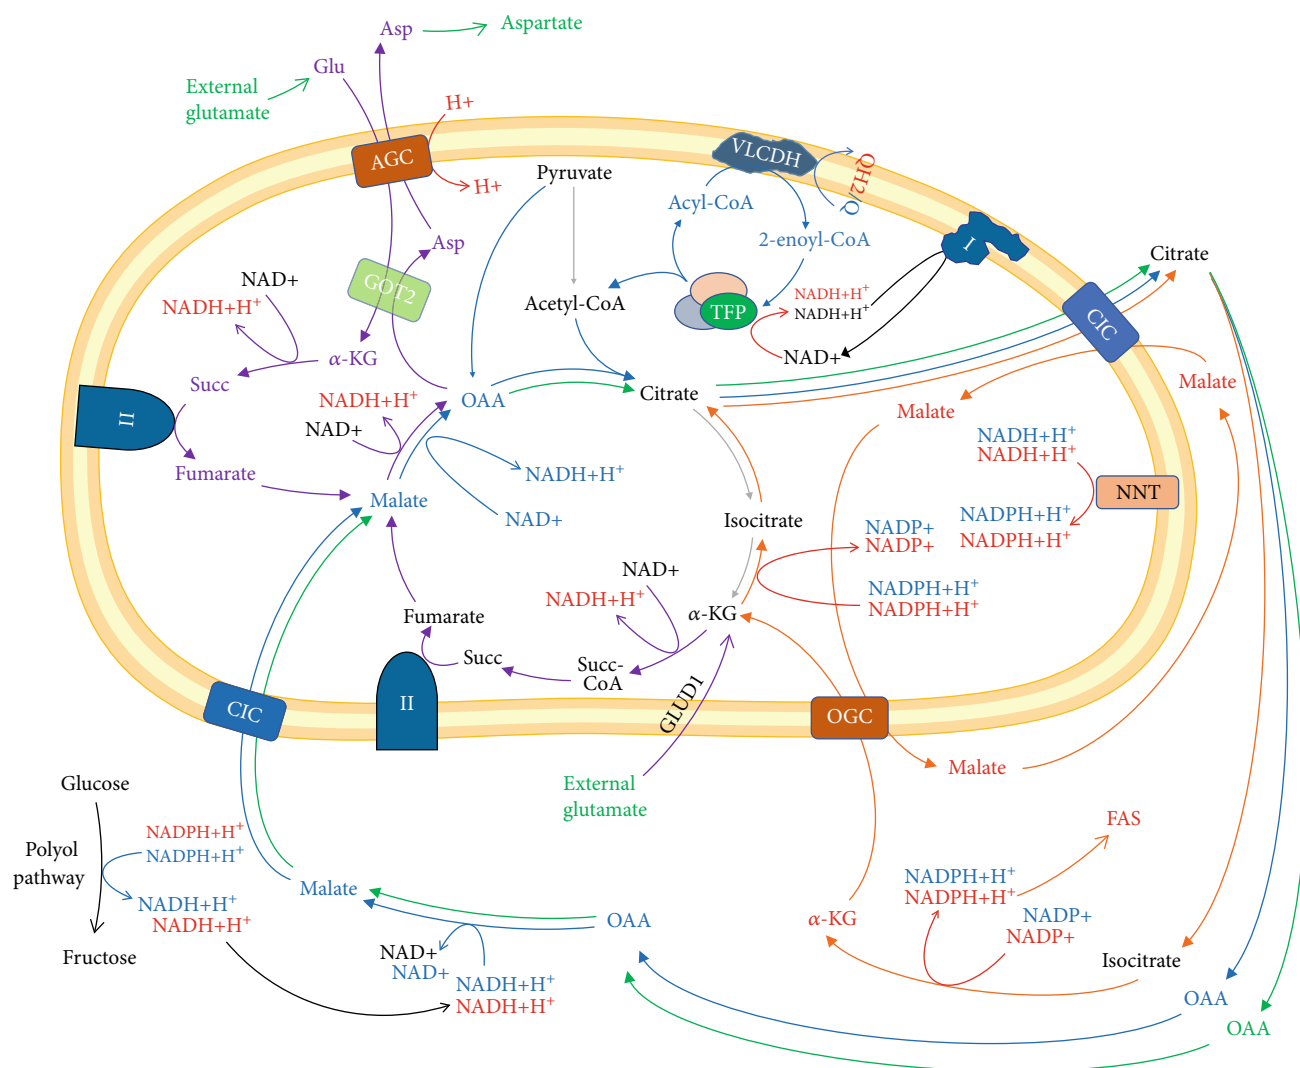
Asp
Aspartate
Glu
External glutamate
H+
AGC
H+
VLCDH
QH2
Q
Pyruvate
Acyl-CoA
2-enoyl-CoA
I
Asp
GOT2
NAD+
NADH+H$^+$
$\alpha$-KG
Succ
II
Fumarate
Acetyl-CoA
TFP
NADH+H$^+$
NADH+H$^+$
NAD+
Citrate
CIC
Malate
Malate
NADH+H$^+$
NAD+
OAA
Citrate
NADH+H$^+$
NADH+H$^+$
NNT
Malate
NADH+H$^+$
NAD+
Isocitrate
NADP+
NADP+
NADPH+H$^+$
NADPH+H$^+$
NAD+
NADH+H$^+$
$\alpha$-KG
NADPH+H$^+$
NADPH+H$^+$
Fumarate
Succ
Succ-CoA
GLUD1
CIC
II
OGC
Malate
External glutamate
Glucose
Polyol pathway
Fructose
NADPH+H$^+$
NADPH+H$^+$
NADH+H$^+$
NADH+H$^+$
Malate
OAA
NAD+
NAD+
NADH+H$^+$
NADH+H$^+$
FAS
NADPH+H$^+$
NADPH+H$^+$
NADP+
NADP+
$\alpha$-KG
Isocitrate
OAA
OAA